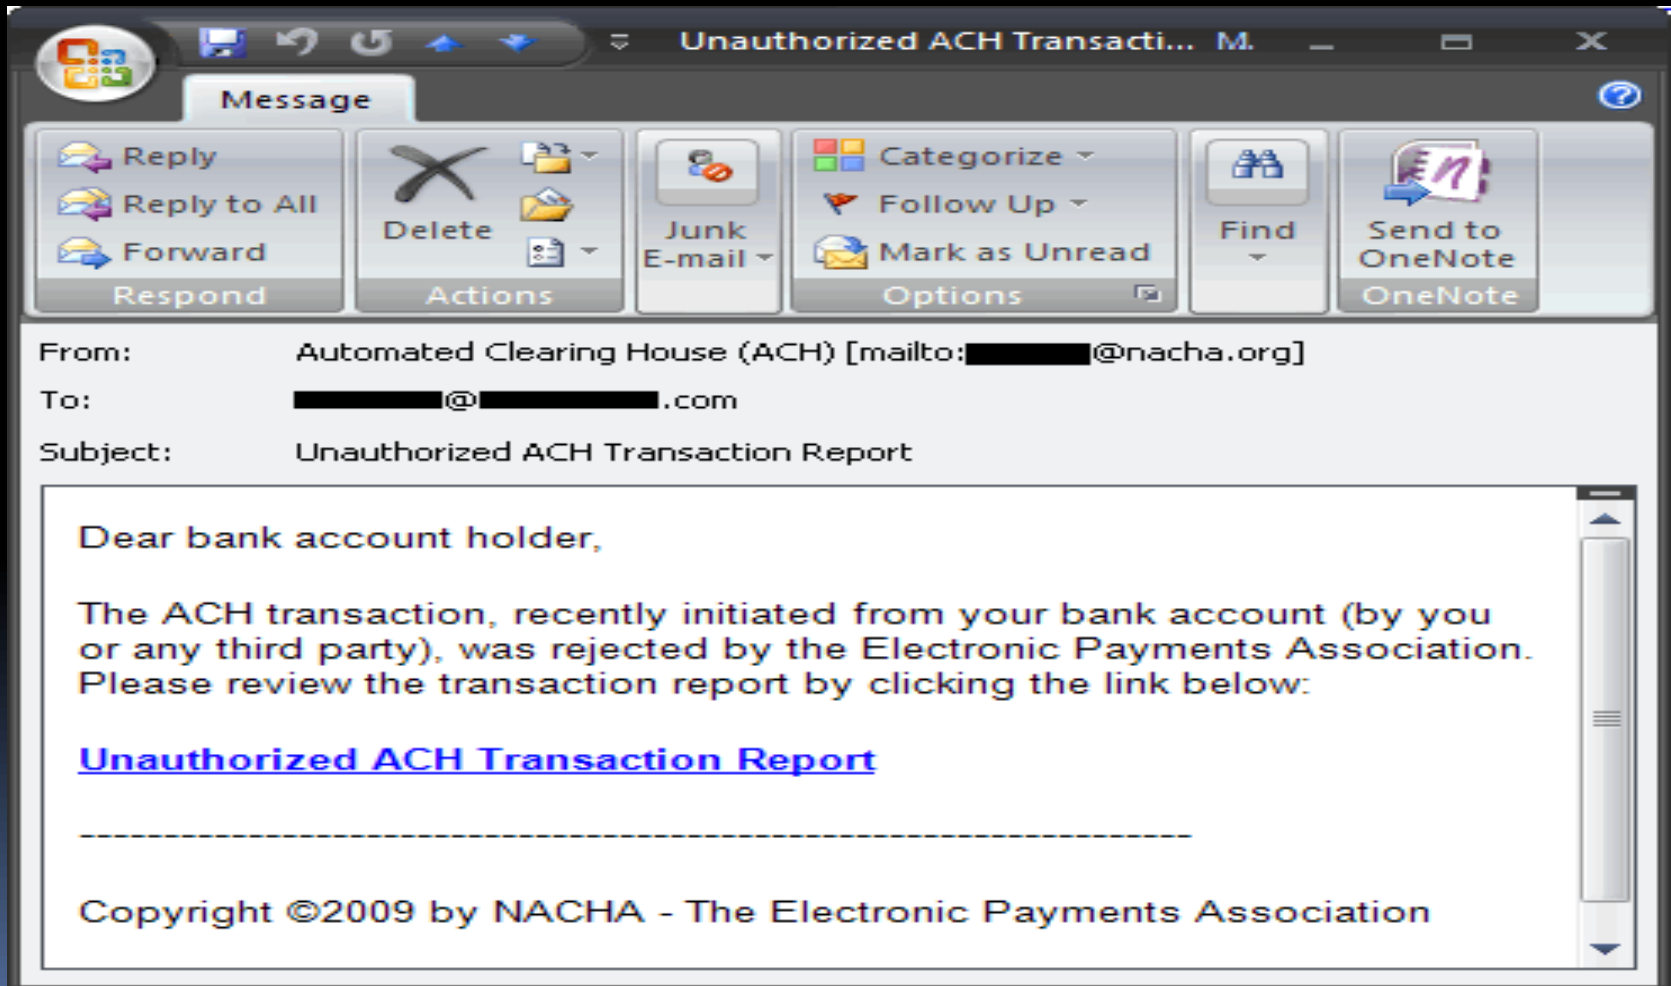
Unauthorized ACH Transacti... M.

Message

Reply
Reply to All
Forward
Respond

Delete
Actions

Junk E-mail

Categorize
Follow Up
Mark as Unread
Options

Find

Send to OneNote
OneNote

From: Automated Clearing House (ACH) [mailto:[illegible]@nacha.org]

To: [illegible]@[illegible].com

Subject: Unauthorized ACH Transaction Report

Dear bank account holder,

The ACH transaction, recently initiated from your bank account (by you or any third party), was rejected by the Electronic Payments Association. Please review the transaction report by clicking the link below:

Unauthorized ACH Transaction Report

------------------------------------------------------------------------

Copyright ©2009 by NACHA - The Electronic Payments Association